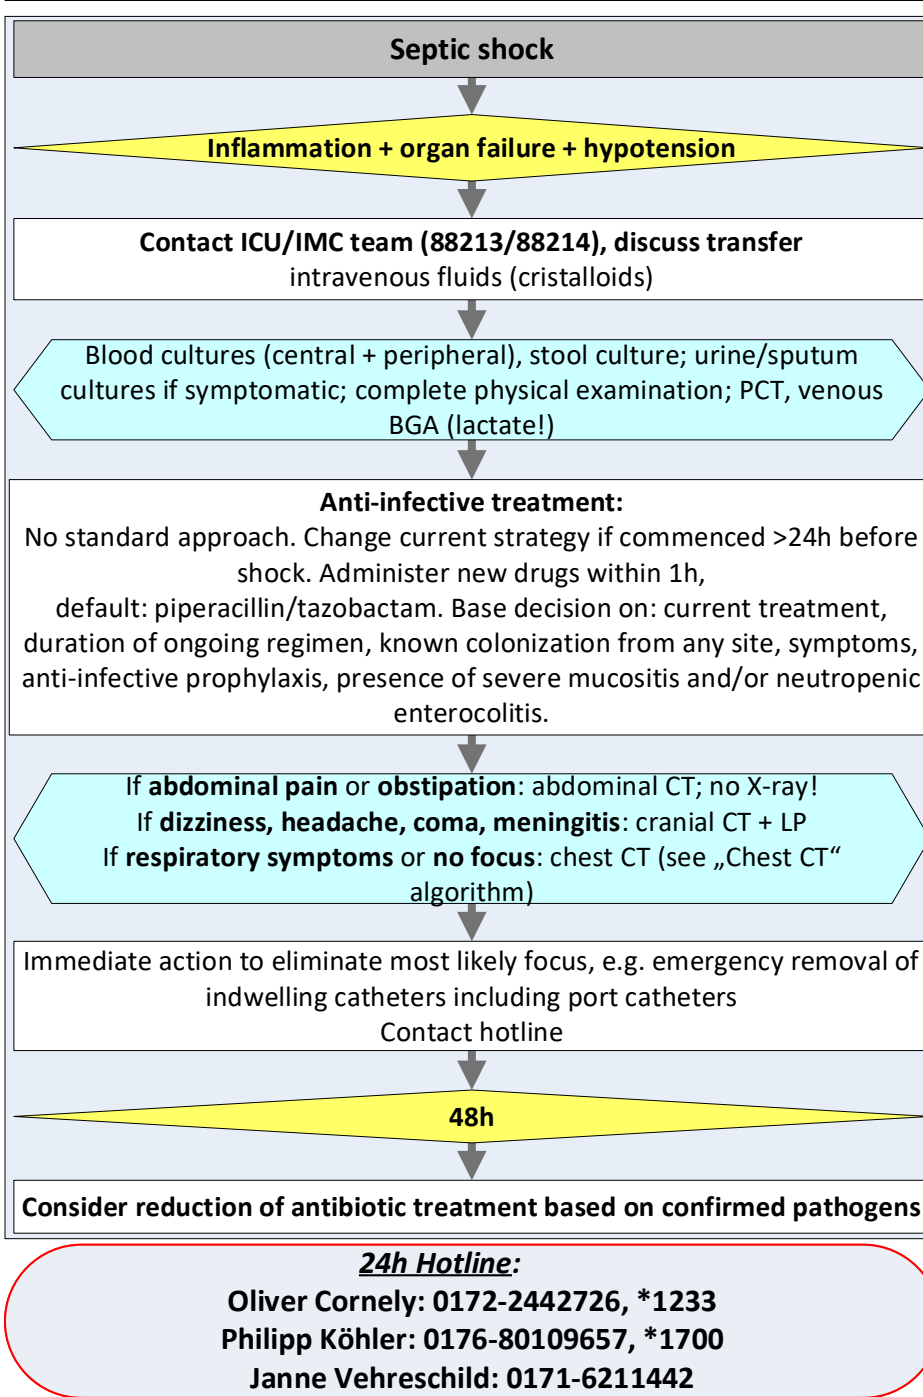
Septic shock

Inflammation + organ failure + hypotension

Contact ICU/IMC team (88213/88214), discuss transfer
intravenous fluids (cristalloids)

Blood cultures (central + peripheral), stool culture; urine/sputum cultures if symptomatic; complete physical examination; PCT, venous BGA (lactate!)

Anti-infective treatment:
No standard approach. Change current strategy if commenced >24h before shock. Administer new drugs within 1h,
default: piperacillin/tazobactam. Base decision on: current treatment, duration of ongoing regimen, known colonization from any site, symptoms, anti-infective prophylaxis, presence of severe mucositis and/or neutropenic enterocolitis.

If abdominal pain or obstipation: abdominal CT; no X-ray!
If dizziness, headache, coma, meningitis: cranial CT + LP
If respiratory symptoms or no focus: chest CT (see „Chest CT“ algorithm)

Immediate action to eliminate most likely focus, e.g. emergency removal of indwelling catheters including port catheters
Contact hotline

48h

Consider reduction of antibiotic treatment based on confirmed pathogens

24h Hotline:
Oliver Cornely: 0172-2442726, *1233
Philipp Köhler: 0176-80109657, *1700
Janne Vehreschild: 0171-6211442